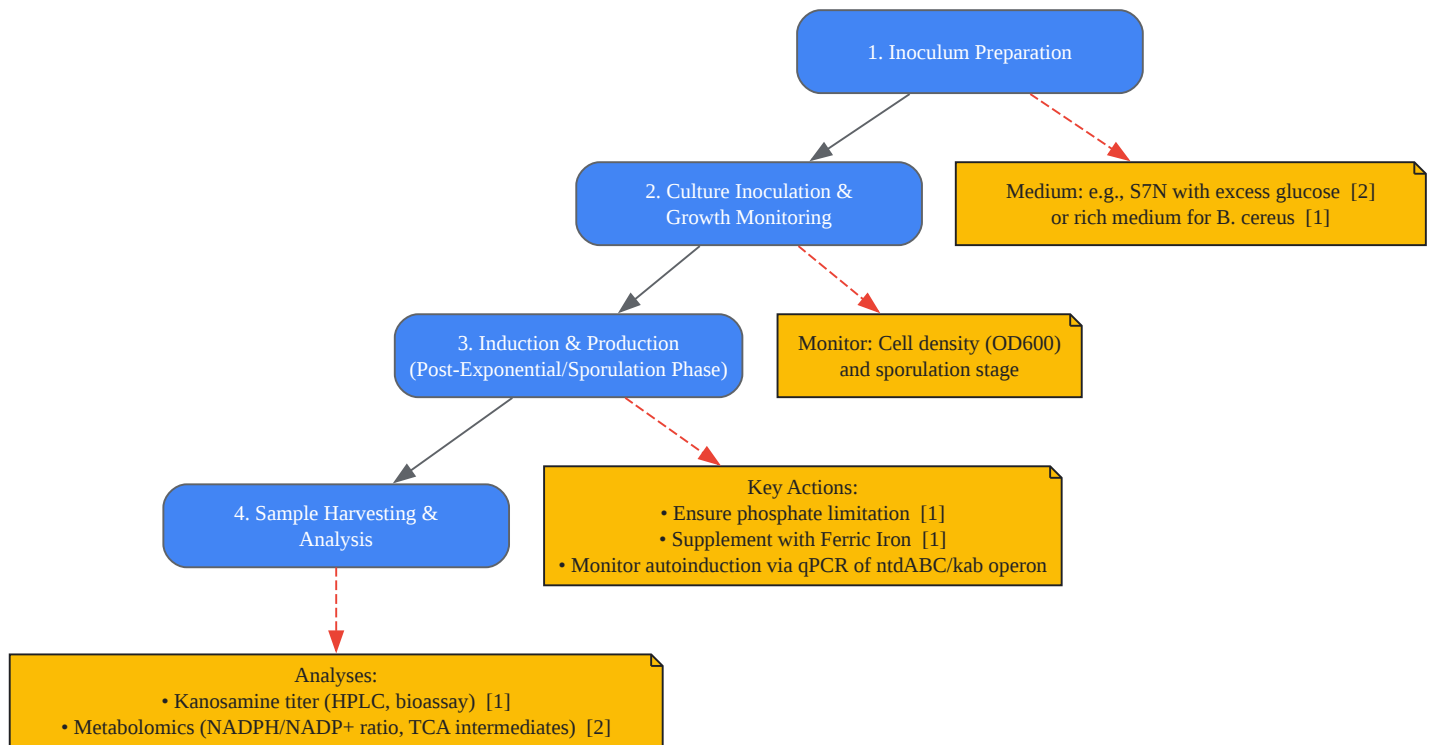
1. Inoculum Preparation

Medium: e.g., S7N with excess glucose [2] or rich medium for B. cereus [1]

2. Culture Inoculation & Growth Monitoring

Monitor: Cell density (OD600) and sporulation stage

3. Induction & Production (Post-Exponential/Sporulation Phase)

Key Actions:
• Ensure phosphate limitation [1]
• Supplement with Ferric Iron [1]
• Monitor autoinduction via qPCR of ntdABC/kab operon

4. Sample Harvesting & Analysis

Analyses:
• Kanosamine titer (HPLC, bioassay) [1]
• Metabolomics (NADPH/NADP+ ratio, TCA intermediates) [2]